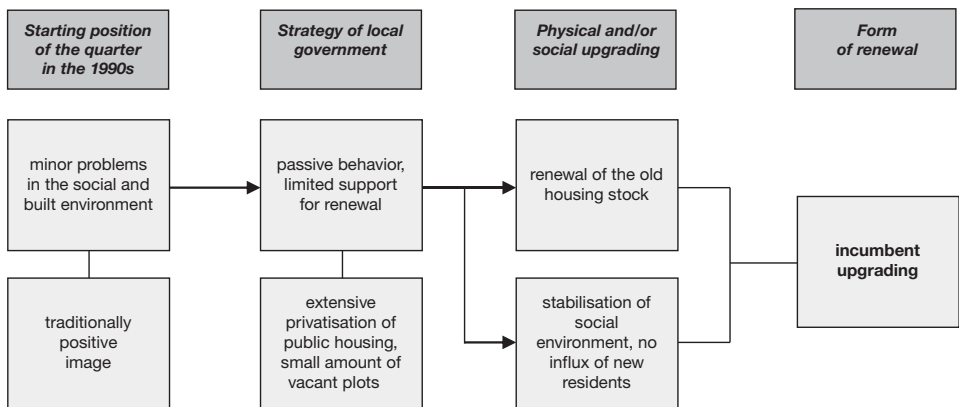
Starting position of the quarter in the 1990s

Strategy of local government

Physical and/or social upgrading

Form of renewal

minor problems in the social and built environment

passive behavior, limited support for renewal

renewal of the old housing stock

incumbent upgrading

traditionally positive image

extensive privatisation of public housing, small amount of vacant plots

stabilisation of social environment, no influx of new residents